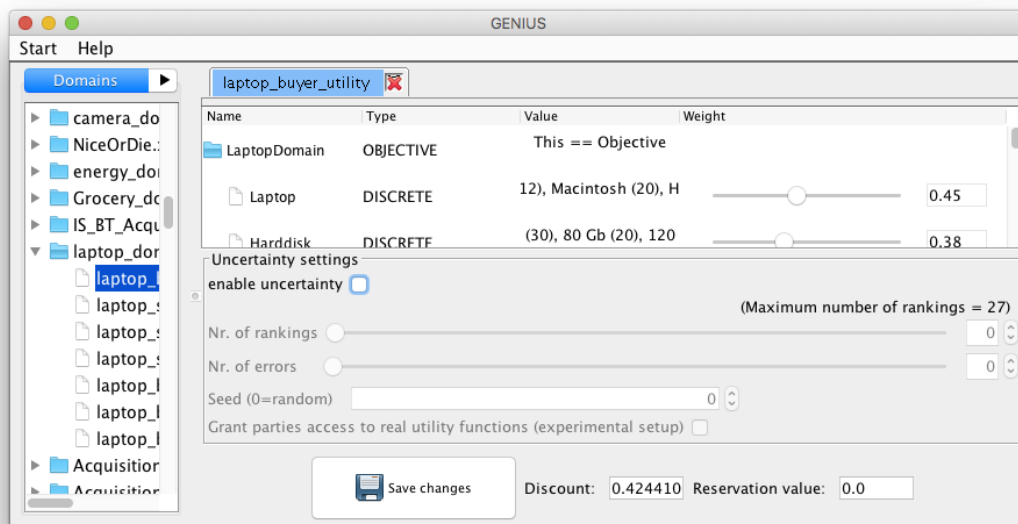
GENIUS

Start Help

Domains

camera_do
NiceOrDie.
energy_dor
Grocery_dc
IS_BT_Acqu
laptop_dor
laptop_
laptop_s
laptop_s
laptop_s
laptop_l
laptop_l
laptop_l
Acquisitior
Acquisitior

laptop_buyer_utility

| Name | Type | Value | Weight |
|---|---|---|---|
| LaptopDomain | OBJECTIVE | This == Objective | |
| Laptop | DISCRETE | 12), Macintosh (20), H | 0.45 |
| Harddisk | DISCRETE | (30), 80 Gb (20), 120 | 0.38 |

Uncertainty settings
enable uncertainty
(Maximum number of rankings = 27)
Nr. of rankings 0
Nr. of errors 0
Seed (0=random) 0
Grant parties access to real utility functions (experimental setup)

Save changes
Discount: 0.424410 Reservation value: 0.0